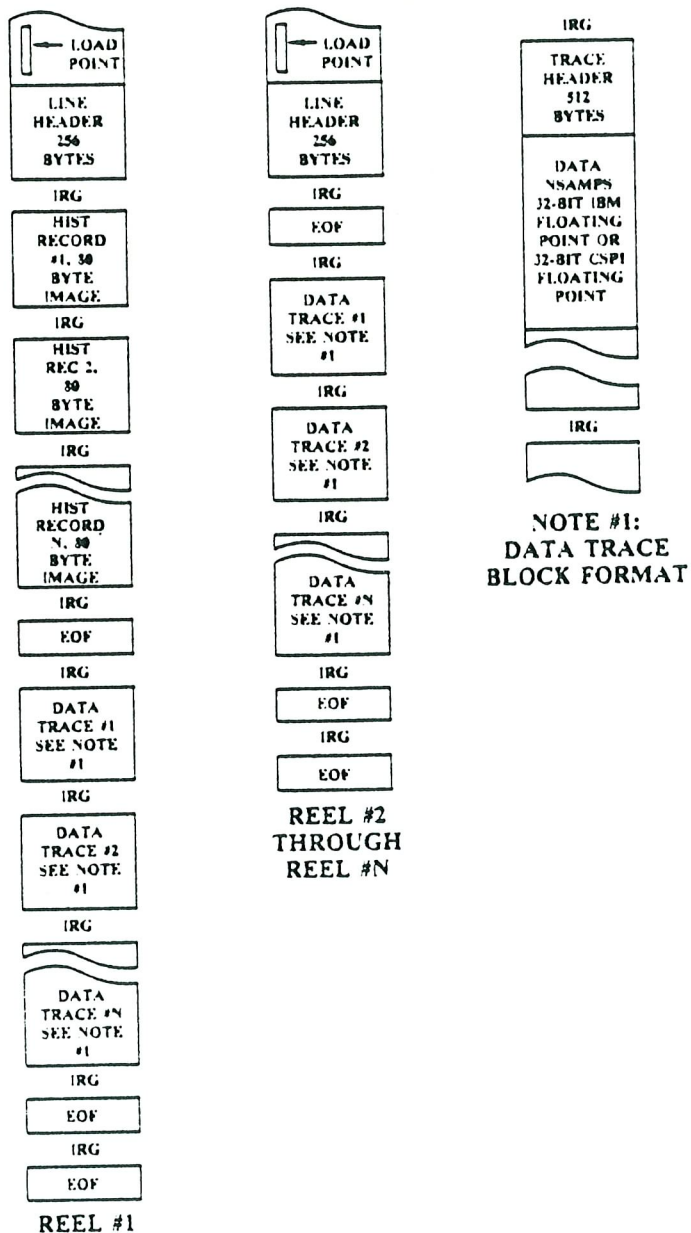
LOAD POINT

LINE HEADER 256 BYTES

IRG

HIST RECORD #1, 80 BYTE IMAGE

IRG

HIST REC 2, 80 BYTE IMAGE

IRG

HIST RECORD N, 80 BYTE IMAGE

IRG

EOF

IRG

DATA TRACE #1 SEE NOTE #1

IRG

DATA TRACE #2 SEE NOTE #1

IRG

DATA TRACE #N SEE NOTE #1

IRG

EOF

IRG

EOF

REEL #1

LOAD POINT

LINE HEADER 256 BYTES

IRG

EOF

IRG

DATA TRACE #1 SEE NOTE #1

IRG

DATA TRACE #2 SEE NOTE #1

IRG

DATA TRACE #N SEE NOTE #1

IRG

EOF

IRG

EOF

REEL #2 THROUGH REEL #N

IRG

TRACE HEADER 512 BYTES

DATA NSAMPS 32-BIT IBM FLOATING POINT OR 32-BIT CSPI FLOATING POINT

IRG

NOTE #1: DATA TRACE BLOCK FORMAT